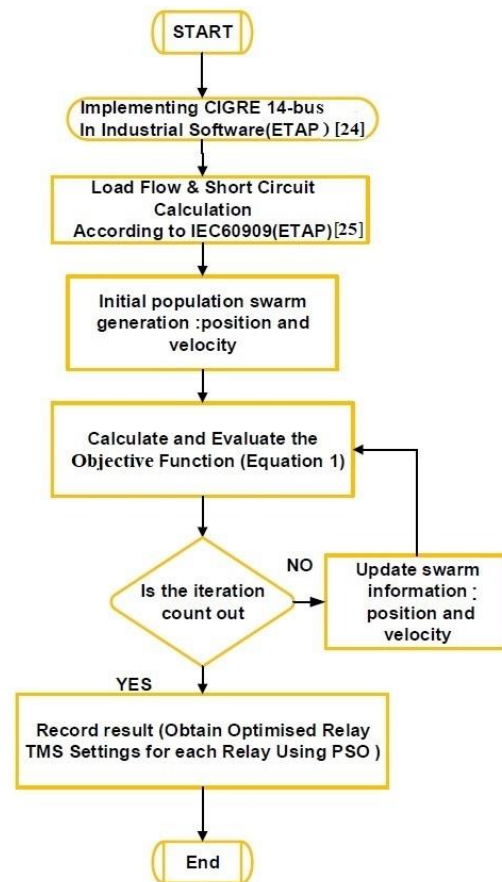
START

Implementing CIGRE 14-bus In Industrial Software(ETAP ) [24]

Load Flow & Short Circuit Calculation According to IEC60909(ETAP)[25]

Initial population swarm generation :position and velocity

Calculate and Evaluate the Objective Function (Equation 1)

Is the iteration count out

NO

Update swarm information : position and velocity

YES

Record result (Obtain Optimised Relay TMS Settings for each Relay Using PSO )

End